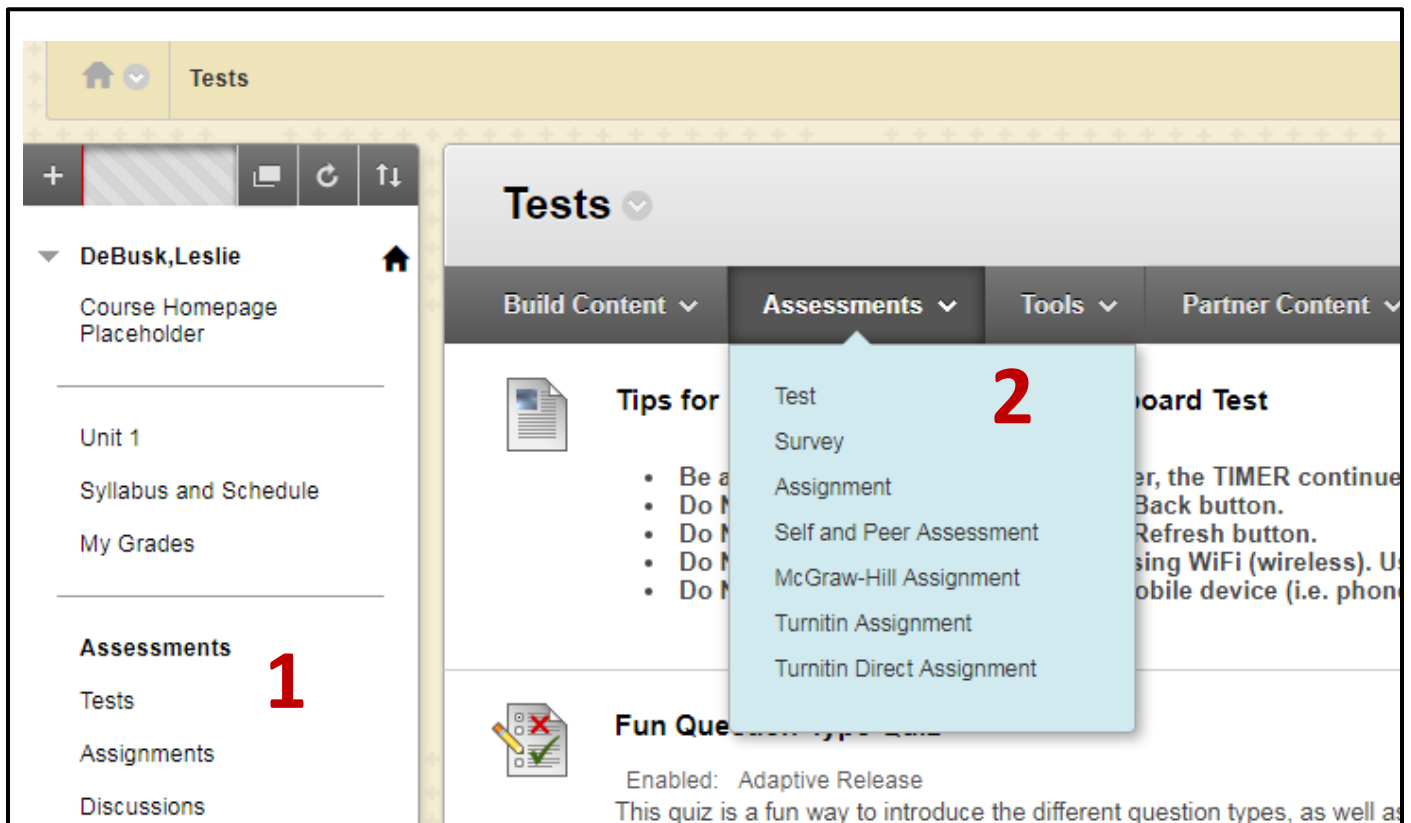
Tests

DeBusk,Leslie

Course Homepage Placeholder

Unit 1

Syllabus and Schedule

My Grades

Assessments

Tests

Assignments

Discussions

1

Tests

Build Content Assessments Tools Partner Content

Test
Survey
Assignment
Self and Peer Assessment
McGraw-Hill Assignment
Turnitin Assignment
Turnitin Direct Assignment

2

Tips for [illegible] board Test

• Be a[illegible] er, the TIMER continue
• Do N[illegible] Back button.
• Do N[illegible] Refresh button.
• Do N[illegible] sing WiFi (wireless). U
• Do N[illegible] obile device (i.e. phon

Fun Que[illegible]

Enabled: Adaptive Release

This quiz is a fun way to introduce the different question types, as well as